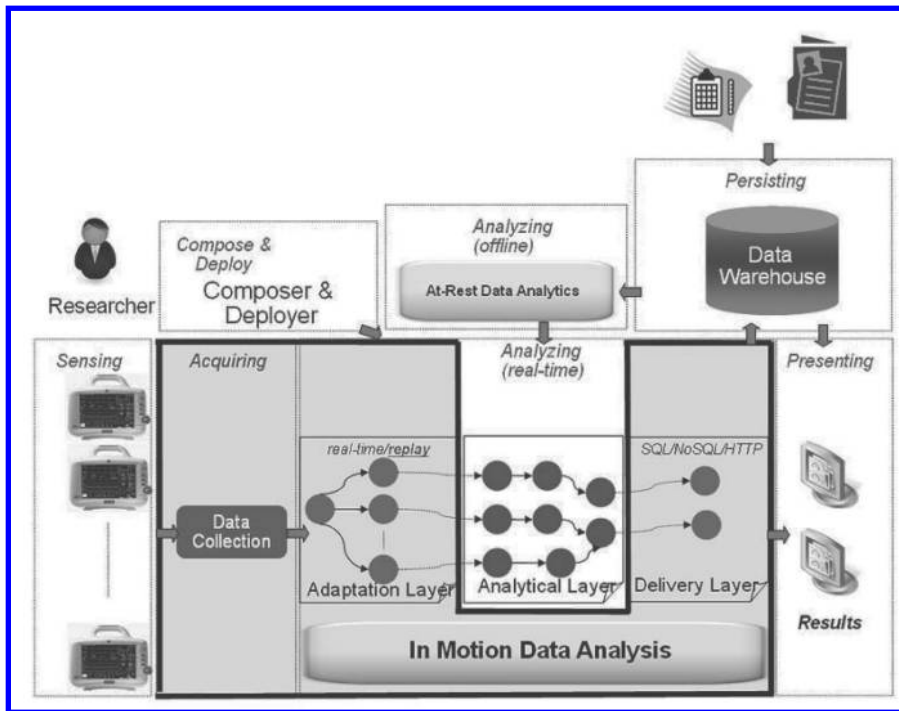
Persisting

Data Warehouse

Analyzing (offline)

At-Rest Data Analytics

Compose & Deploy

Composer & Deployer

Researcher

Sensing

Acquiring

Analyzing (real-time)

Presenting

real-time/replay

SQL/NoSQL/HTTP

Data Collection

Adaptation Layer

Analytical Layer

Delivery Layer

Results

In Motion Data Analysis